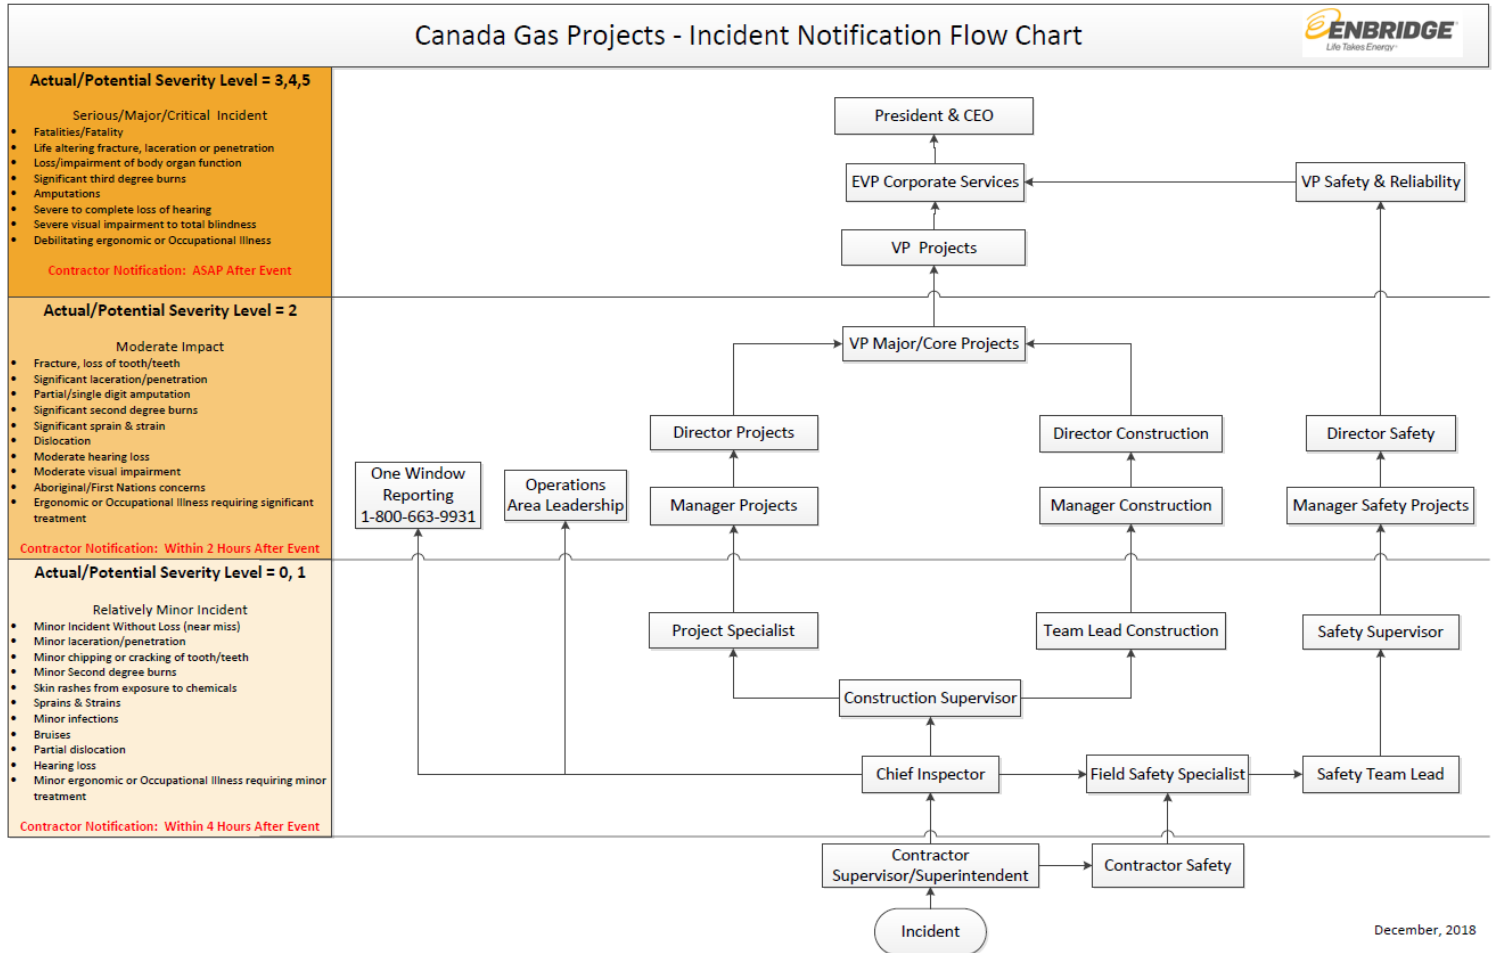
Canada Gas Projects - Incident Notification Flow Chart

ENBRIDGE
Life Takes Energy

Actual/Potential Severity Level = 3,4,5

Serious/Major/Critical Incident
- Fatalities/Fatality
- Life altering fracture, laceration or penetration
- Loss/impairment of body organ function
- Significant third degree burns
- Amputations
- Severe to complete loss of hearing
- Severe visual impairment to total blindness
- Debilitating ergonomic or Occupational Illness

Contractor Notification: ASAP After Event

Actual/Potential Severity Level = 2

Moderate Impact
- Fracture, loss of tooth/teeth
- Significant laceration/penetration
- Partial/single digit amputation
- Significant second degree burns
- Significant sprain & strain
- Dislocation
- Moderate hearing loss
- Moderate visual impairment
- Aboriginal/First Nations concerns
- Ergonomic or Occupational Illness requiring significant treatment

Contractor Notification: Within 2 Hours After Event

Actual/Potential Severity Level = 0, 1

Relatively Minor Incident
- Minor Incident Without Loss (near miss)
- Minor laceration/penetration
- Minor chipping or cracking of tooth/teeth
- Minor Second degree burns
- Skin rashes from exposure to chemicals
- Sprains & Strains
- Minor infections
- Bruises
- Partial dislocation
- Hearing loss
- Minor ergonomic or Occupational Illness requiring minor treatment

Contractor Notification: Within 4 Hours After Event

President & CEO
EVP Corporate Services
VP Safety & Reliability
VP Projects
VP Major/Core Projects
Director Projects
Director Construction
Director Safety
One Window Reporting 1-800-663-9931
Operations Area Leadership
Manager Projects
Manager Construction
Manager Safety Projects
Project Specialist
Team Lead Construction
Safety Supervisor
Construction Supervisor
Chief Inspector
Field Safety Specialist
Safety Team Lead
Contractor Supervisor/Superintendent
Contractor Safety
Incident

December, 2018